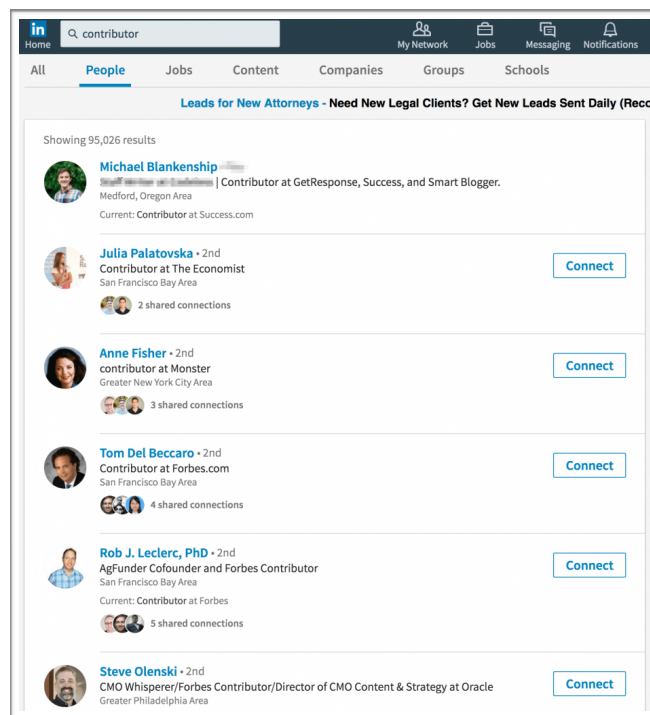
in
Home

contributor

My Network Jobs Messaging Notifications

All People Jobs Content Companies Groups Schools

Leads for New Attorneys - Need New Legal Clients? Get New Leads Sent Daily (Rec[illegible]

Showing 95,026 results

Michael Blankenship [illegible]
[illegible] | Contributor at GetResponse, Success, and Smart Blogger.
Medford, Oregon Area
Current: Contributor at Success.com

Julia Palatovska • 2nd
Contributor at The Economist
San Francisco Bay Area
2 shared connections
Connect

Anne Fisher • 2nd
contributor at Monster
Greater New York City Area
3 shared connections
Connect

Tom Del Beccaro • 2nd
Contributor at Forbes.com
San Francisco Bay Area
4 shared connections
Connect

Rob J. Leclerc, PhD • 2nd
AgFunder Cofounder and Forbes Contributor
San Francisco Bay Area
Current: Contributor at Forbes
5 shared connections
Connect

Steve Olenski • 2nd
CMO Whisperer/Forbes Contributor/Director of CMO Content & Strategy at Oracle
Greater Philadelphia Area
Connect